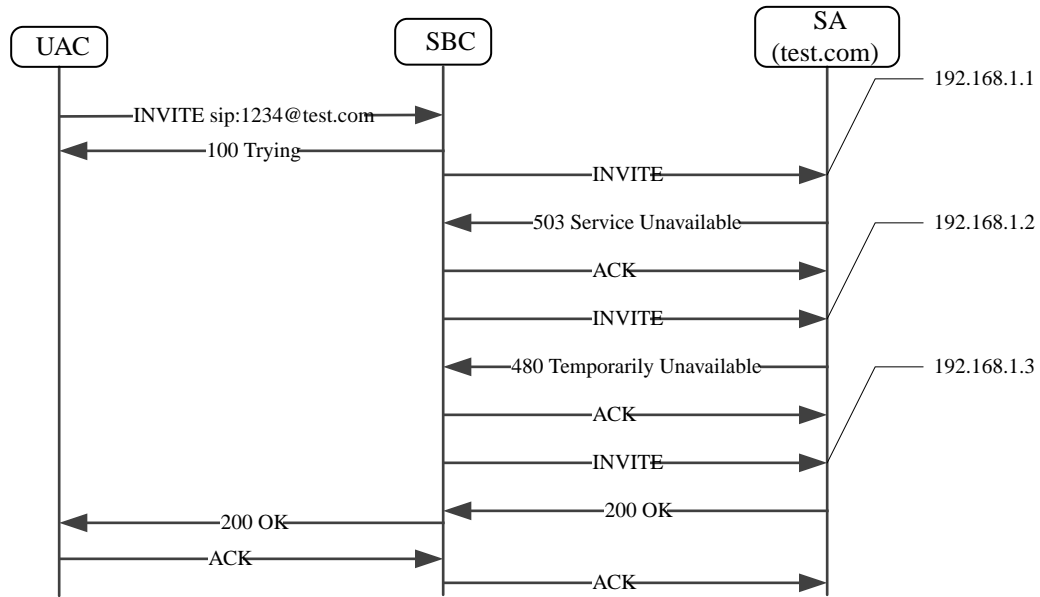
UAC

SBC

SA
(test.com)

192.168.1.1

INVITE sip:1234@test.com

100 Trying

INVITE

503 Service Unavailable

192.168.1.2

ACK

INVITE

480 Temporarily Unavailable

192.168.1.3

ACK

INVITE

200 OK

200 OK

ACK

ACK